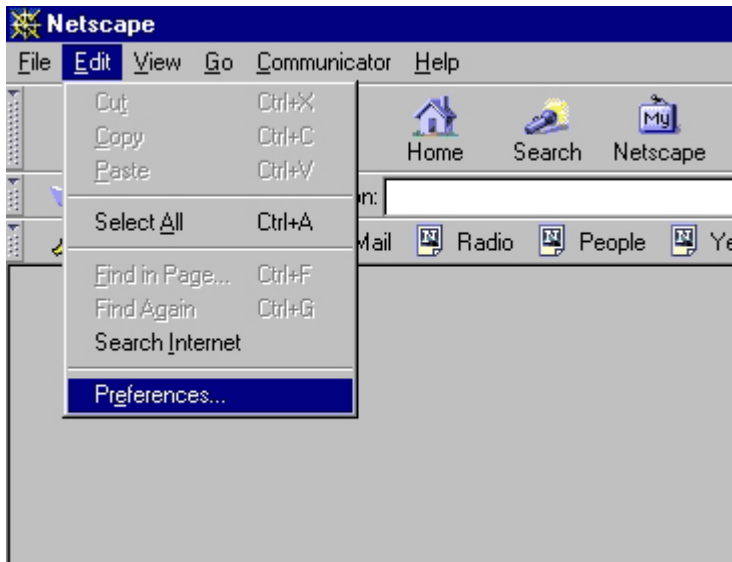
Netscape

File Edit View Go Communicator Help

Cut Ctrl+X
Copy Ctrl+C
Paste Ctrl+V

Select All Ctrl+A

Find in Page... Ctrl+F
Find Again Ctrl+G
Search Internet

Preferences...

Home Search My Netscape

n:

Mail Radio People Ye